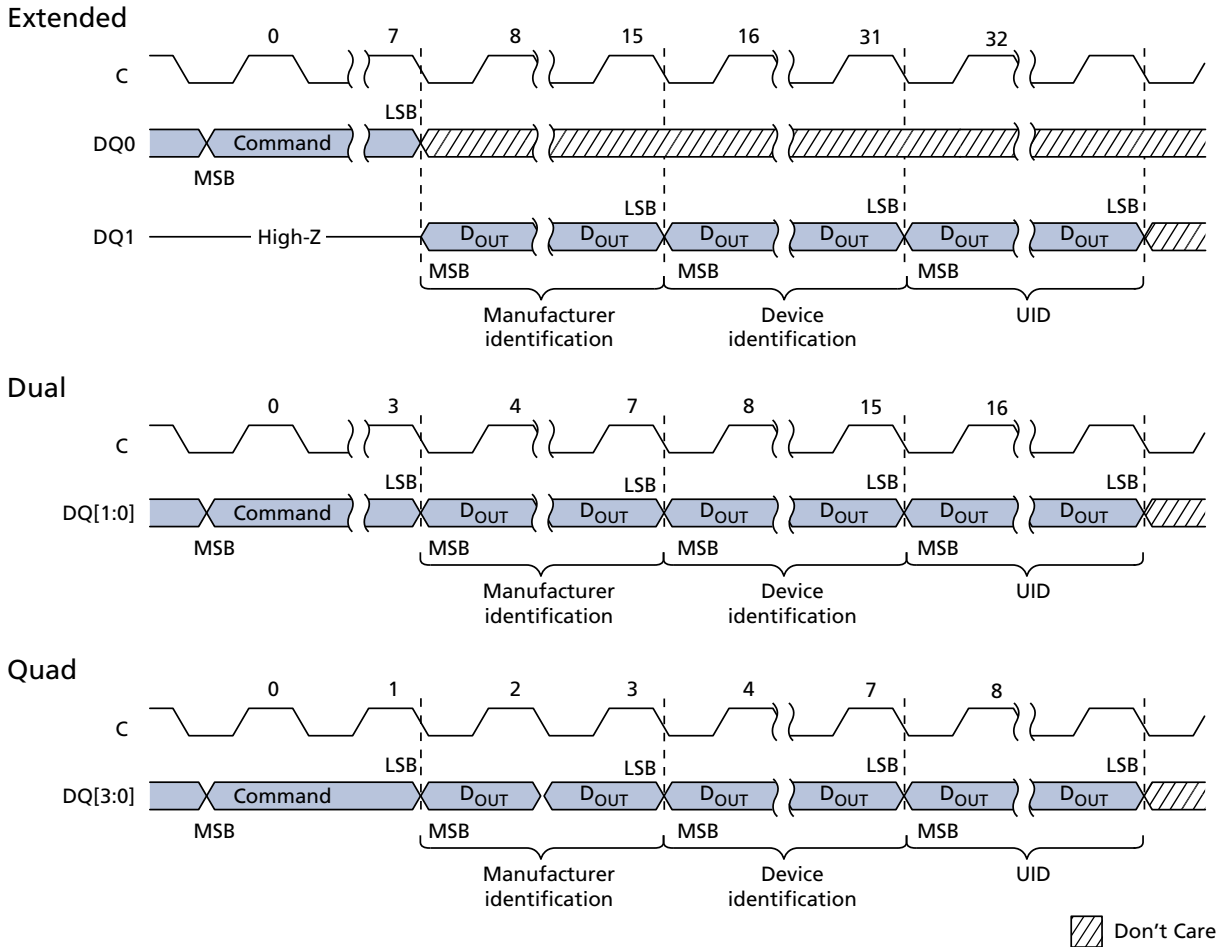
Extended

0 7 8 15 16 31 32

C

LSB

DQ0 Command

MSB

LSB LSB LSB

DQ1 High-Z $D_{OUT}$ $D_{OUT}$ $D_{OUT}$ $D_{OUT}$ $D_{OUT}$ $D_{OUT}$

MSB MSB MSB

Manufacturer identification

Device identification

UID

Dual

0 3 4 7 8 15 16

C

LSB LSB LSB LSB

DQ[1:0] Command $D_{OUT}$ $D_{OUT}$ $D_{OUT}$ $D_{OUT}$ $D_{OUT}$ $D_{OUT}$

MSB MSB MSB MSB

Manufacturer identification

Device identification

UID

Quad

0 1 2 3 4 7 8

C

LSB LSB LSB LSB

DQ[3:0] Command $D_{OUT}$ $D_{OUT}$ $D_{OUT}$ $D_{OUT}$ $D_{OUT}$ $D_{OUT}$

MSB MSB MSB MSB

Manufacturer identification

Device identification

UID

Don't Care